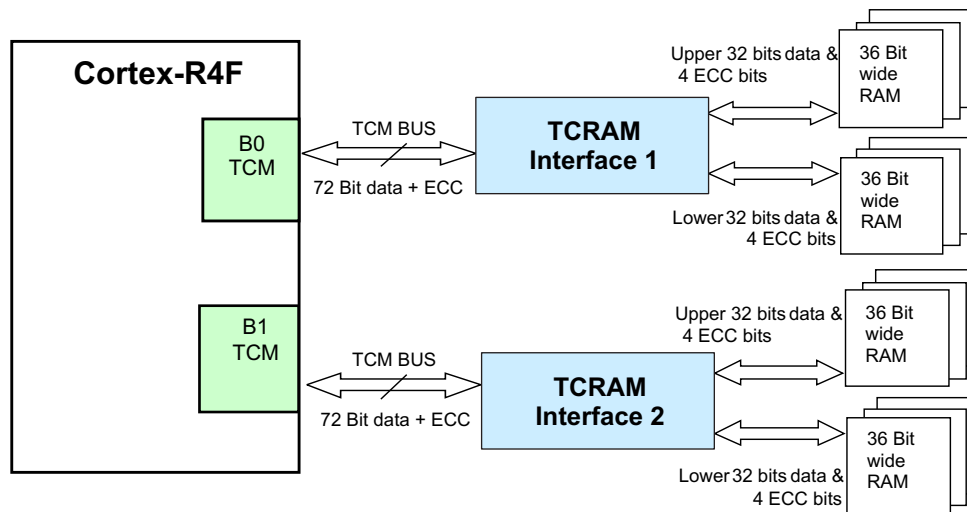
Cortex-R4F

B0
TCM

TCM BUS

72 Bit data + ECC

TCRAM
Interface 1

Upper 32 bits data &
4 ECC bits

36 Bit
wide
RAM

36 Bit
wide
RAM

Lower 32 bits data &
4 ECC bits

B1
TCM

TCM BUS

72 Bit data + ECC

TCRAM
Interface 2

Upper 32 bits data &
4 ECC bits

36 Bit
wide
RAM

36 Bit
wide
RAM

Lower 32 bits data &
4 ECC bits